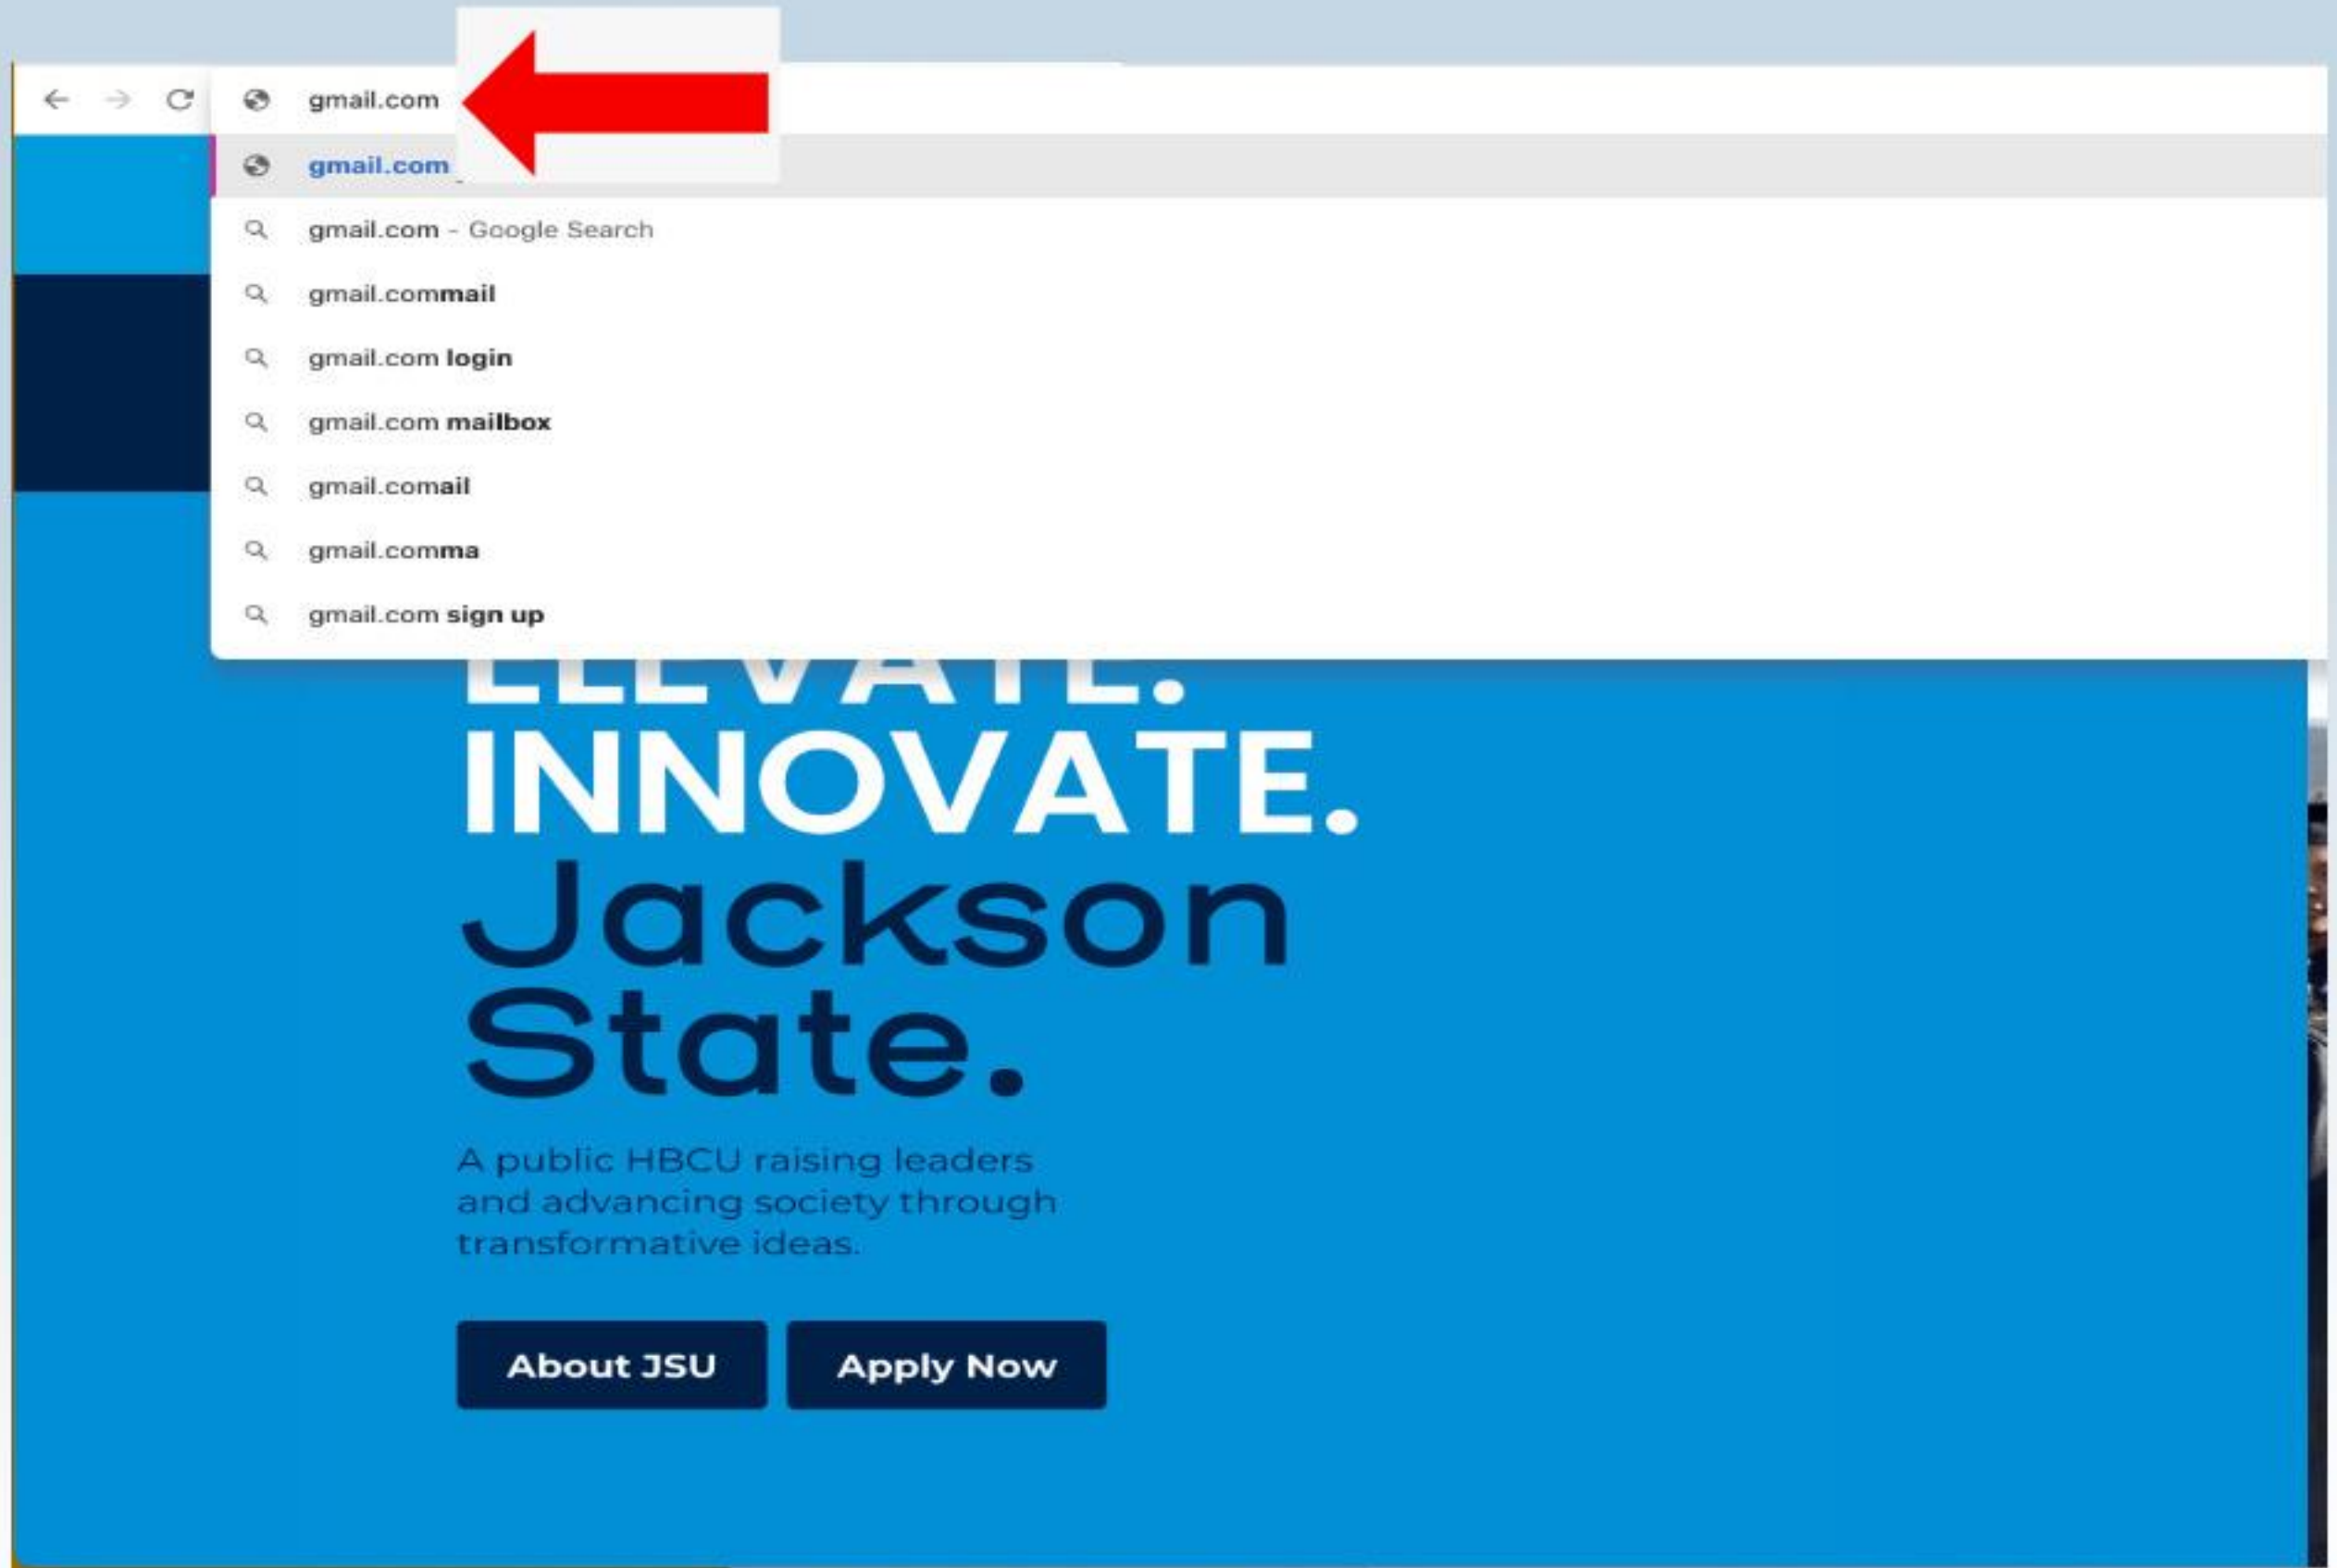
gmail.com

gmail.com

gmail.com - Google Search

gmail.commail

gmail.com login

gmail.com mailbox

gmail.comail

gmail.comma

gmail.com sign up

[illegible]

INNOVATE.

Jackson State.

A public HBCU raising leaders and advancing society through transformative ideas.

About JSU

Apply Now